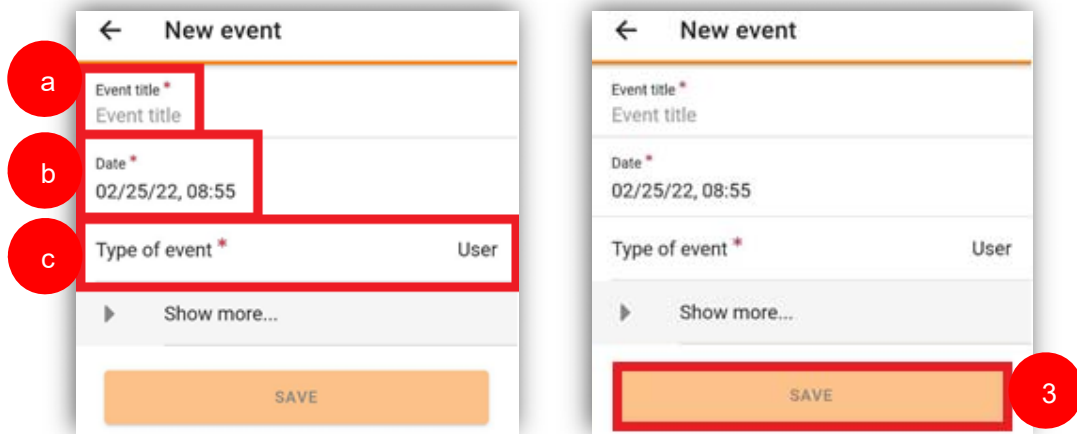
← New event

a

Event title *
Event title

b

Date *
02/25/22, 08:55

c

Type of event * User

Show more...

SAVE

← New event

Event title *
Event title

Date *
02/25/22, 08:55

Type of event * User

Show more...

SAVE

3